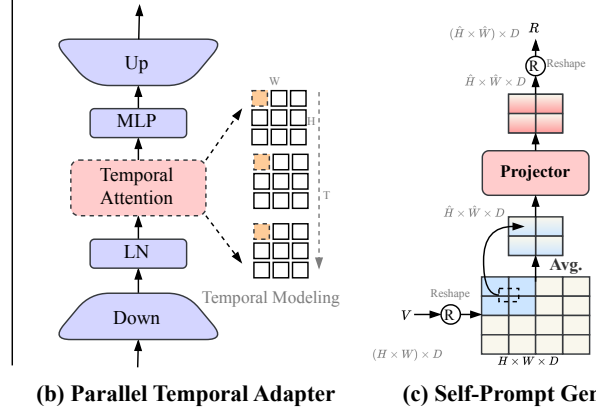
Up

MLP

Temporal Attention

LN

Down

W

H

T

Temporal Modeling

(b) Parallel Temporal Adapter

$(\hat{H} \times \hat{W}) \times D$ $R$

R Reshape

$\hat{H} \times \hat{W} \times D$

Projector

$\hat{H} \times \hat{W} \times D$

Avg.

Reshape

$V$ R

$(H \times W) \times D$

$H \times W \times D$

(c) Self-Prompt Ger